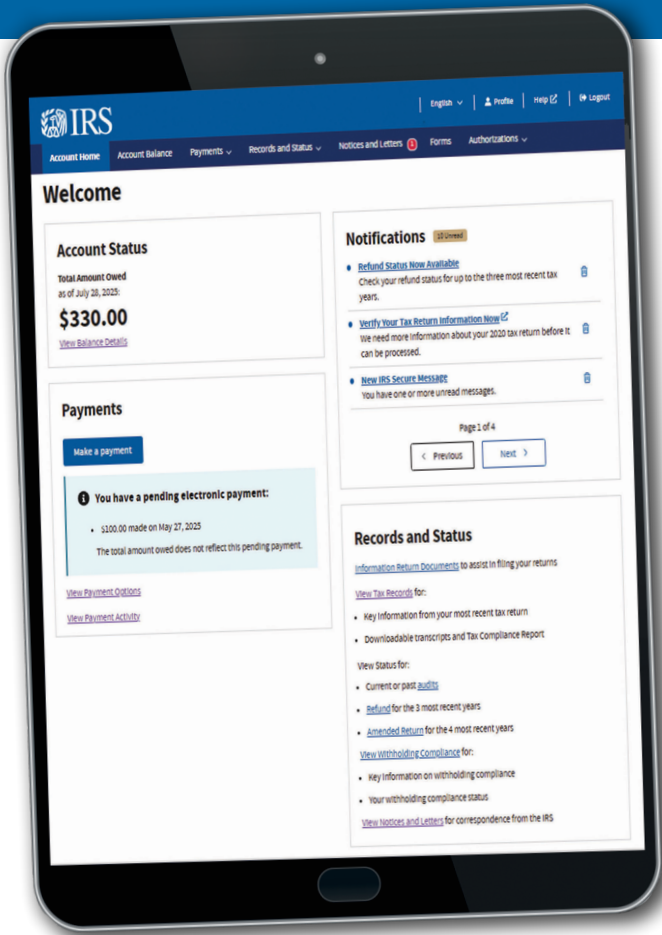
IRS

English | Profile | Help | Logout

Account Home | Account Balance | Payments | Records and Status | Notices and Letters 1 | Forms | Authorizations

Welcome

Account Status

Total Amount Owed as of July 28, 2025:

$330.00

View Balance Details

Payments

Make a payment

You have a pending electronic payment:

• $100.00 made on May 27, 2025

The total amount owed does not reflect this pending payment.

View Payment Options

View Payment Activity

Notifications 10 Unread

• Refund Status Now Available
Check your refund status for up to the three most recent tax years.

• Verify Your Tax Return Information Now
We need more information about your 2020 tax return before it can be processed.

• New IRS Secure Message
You have one or more unread messages.

Page 1 of 4

< Previous  Next >

Records and Status

Information Return Documents to assist in filing your returns

View Tax Records for:

• Key information from your most recent tax return

• Downloadable transcripts and Tax Compliance Report

View Status for:

• Current or past audits

• Refund for the 3 most recent years

• Amended Return for the 4 most recent years

View Withholding Compliance for:

• Key information on withholding compliance

• Your withholding compliance status

View Notices and Letters for correspondence from the IRS